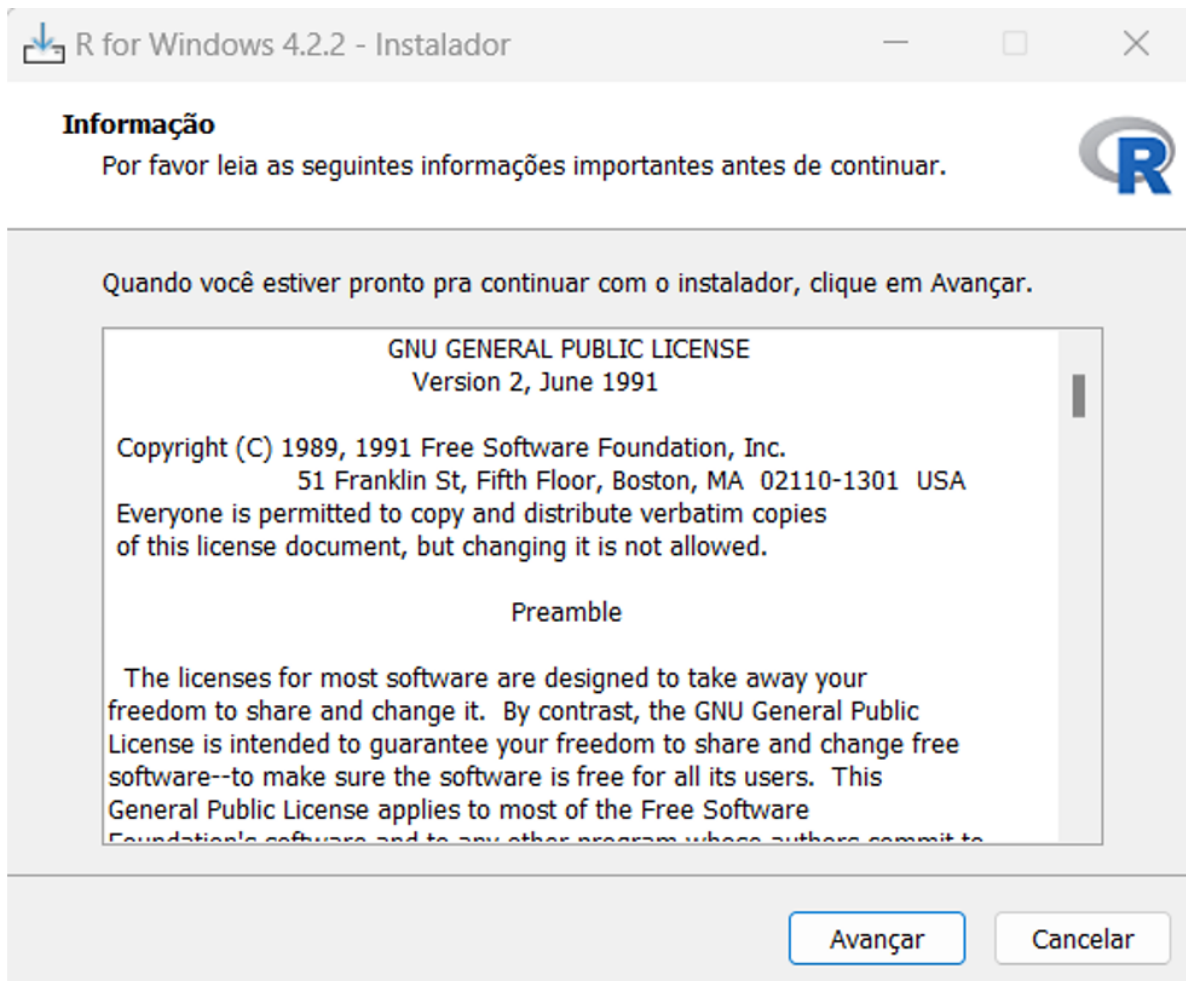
R for Windows 4.2.2 - Instalador

Informação
Por favor leia as seguintes informações importantes antes de continuar.

R

Quando você estiver pronto pra continuar com o instalador, clique em Avançar.

GNU GENERAL PUBLIC LICENSE
Version 2, June 1991

Copyright (C) 1989, 1991 Free Software Foundation, Inc.
51 Franklin St, Fifth Floor, Boston, MA 02110-1301 USA
Everyone is permitted to copy and distribute verbatim copies of this license document, but changing it is not allowed.

Preamble

The licenses for most software are designed to take away your freedom to share and change it. By contrast, the GNU General Public License is intended to guarantee your freedom to share and change free software--to make sure the software is free for all its users. This General Public License applies to most of the Free Software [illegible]

Avançar

Cancelar